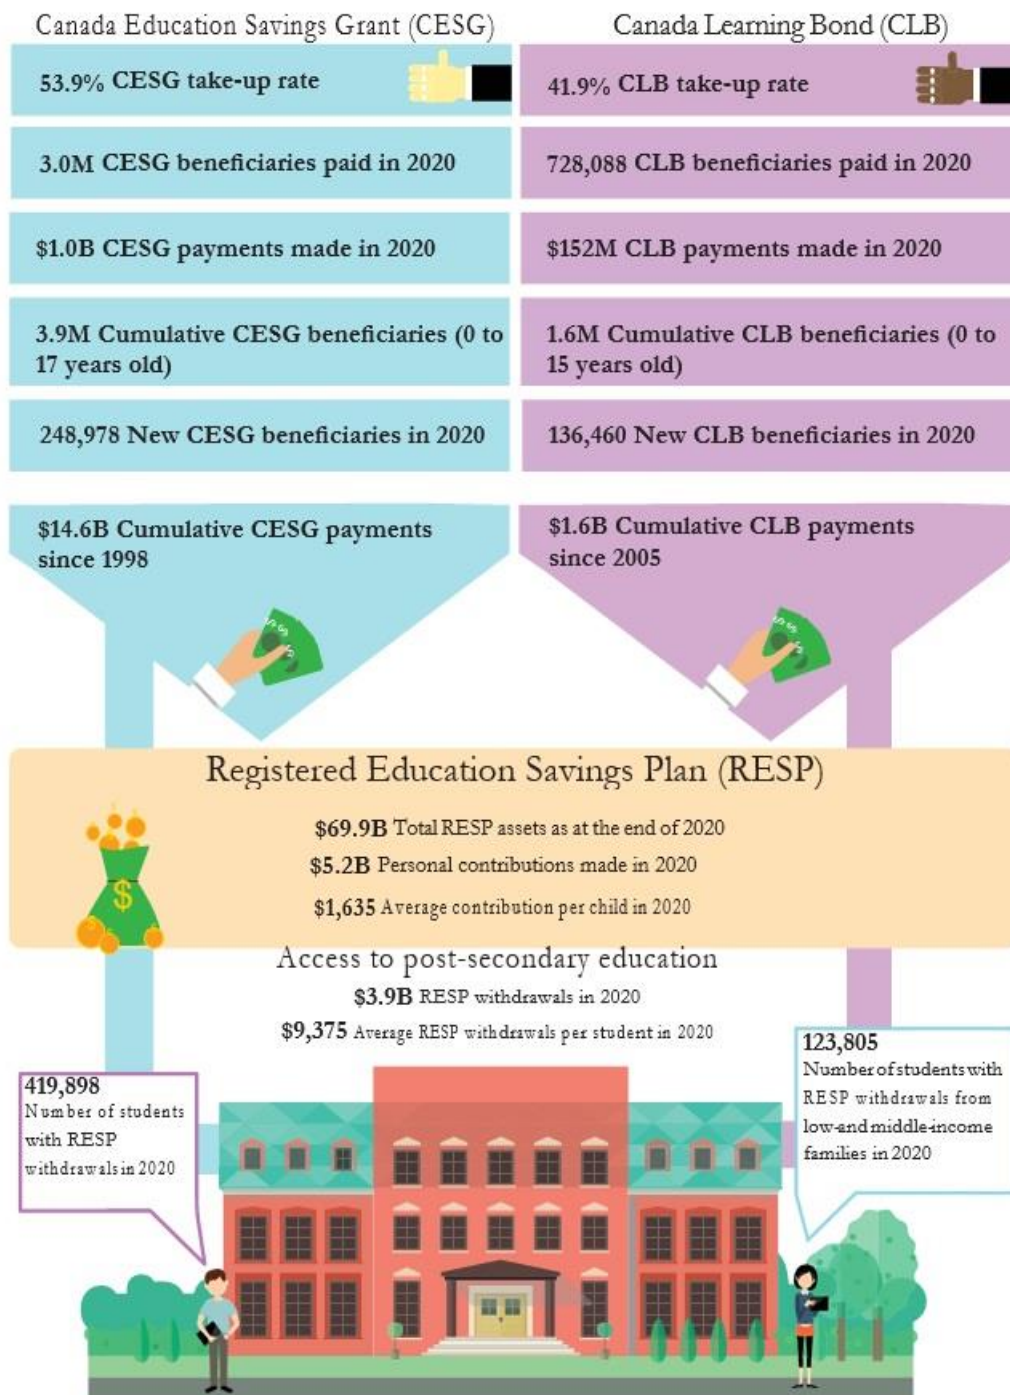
Canada Education Savings Grant (CESG)

53.9% CESG take-up rate

3.0M CESG beneficiaries paid in 2020

$1.0B CESG payments made in 2020

3.9M Cumulative CESG beneficiaries (0 to 17 years old)

248,978 New CESG beneficiaries in 2020

$14.6B Cumulative CESG payments since 1998

Canada Learning Bond (CLB)

41.9% CLB take-up rate

728,088 CLB beneficiaries paid in 2020

$152M CLB payments made in 2020

1.6M Cumulative CLB beneficiaries (0 to 15 years old)

136,460 New CLB beneficiaries in 2020

$1.6B Cumulative CLB payments since 2005

Registered Education Savings Plan (RESP)

$69.9B Total RESP assets as at the end of 2020

$5.2B Personal contributions made in 2020

$1,635 Average contribution per child in 2020

Access to post-secondary education

$3.9B RESP withdrawals in 2020

$9,375 Average RESP withdrawals per student in 2020

419,898
Number of students with RESP withdrawals in 2020

123,805
Number of students with RESP withdrawals from low-and middle-income families in 2020